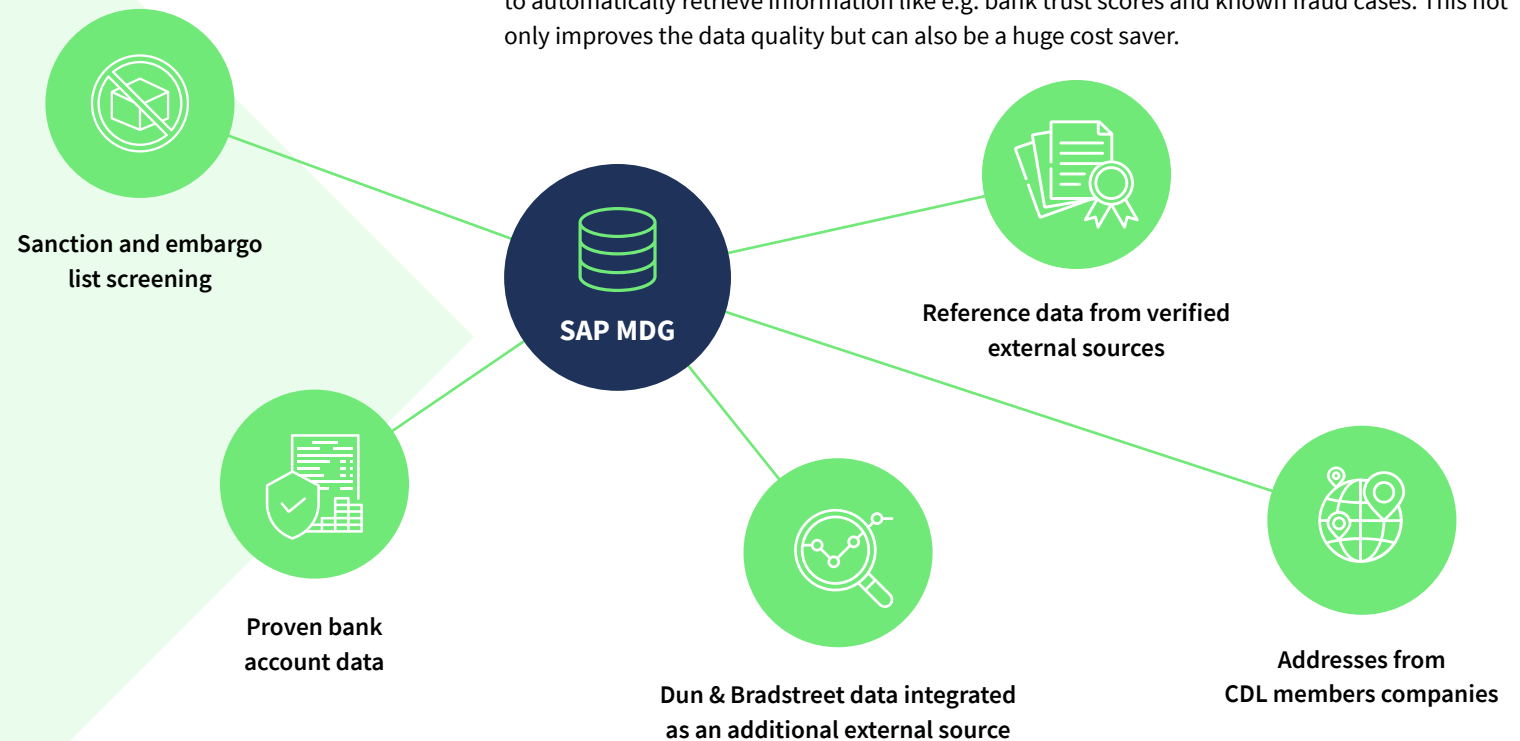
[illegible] information like e.g. bank trust scores and known fraud cases. This not only improves the data quality but can also be a huge cost saver.

SAP MDG

Sanction and embargo list screening

Reference data from verified external sources

Proven bank account data

Dun & Bradstreet data integrated as an additional external source

Addresses from CDL members companies